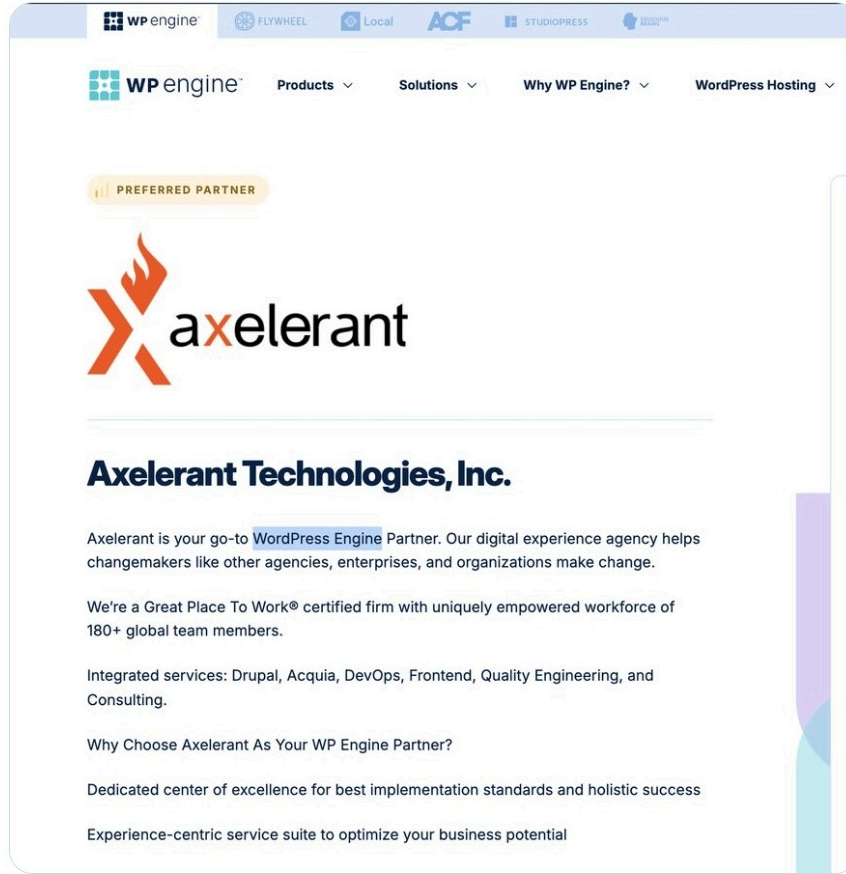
WP engine FLYWHEEL Local ACF STUDIOPRESS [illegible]

WP engine Products Solutions Why WP Engine? WordPress Hosting

PREFERRED PARTNER

axelerant

Axelerant Technologies, Inc.

Axelerant is your go-to WordPress Engine Partner. Our digital experience agency helps changemakers like other agencies, enterprises, and organizations make change.

We're a Great Place To Work® certified firm with uniquely empowered workforce of 180+ global team members.

Integrated services: Drupal, Acquia, DevOps, Frontend, Quality Engineering, and Consulting.

Why Choose Axelerant As Your WP Engine Partner?

Dedicated center of excellence for best implementation standards and holistic success

Experience-centric service suite to optimize your business potential